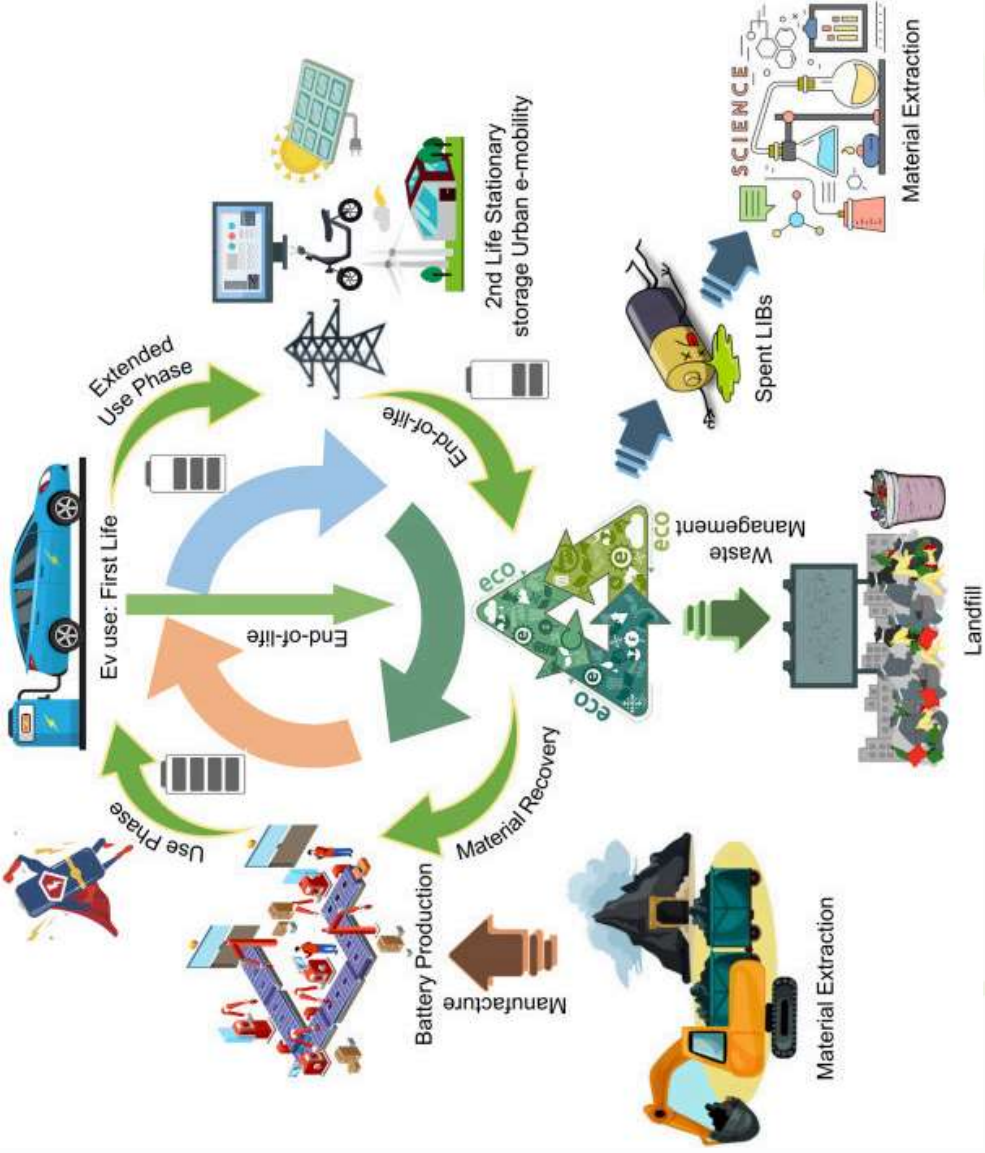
Ev use: First Life

Extended Use Phase

2nd Life Stationary storage Urban e-mobility

End-of-life

Use Phase

End-of-life

Material Recovery

Battery Production

Manufacture

Material Extraction

Waste Management

Landfill

Spent LIBs

SCIENCE

Material Extraction

eco

eco

eco